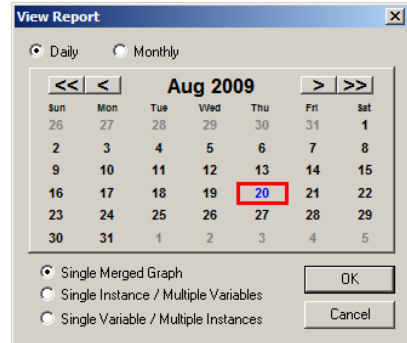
View Report

Daily Monthly

<< < Aug 2009 > >>

| Sun | Mon | Tue | Wed | Thu | Fri | Sat |
|---|---|---|---|---|---|---|
| 26 | 27 | 28 | 29 | 30 | 31 | 1 |
| 2 | 3 | 4 | 5 | 6 | 7 | 8 |
| 9 | 10 | 11 | 12 | 13 | 14 | 15 |
| 16 | 17 | 18 | 19 | 20 | 21 | 22 |
| 23 | 24 | 25 | 26 | 27 | 28 | 29 |
| 30 | 31 | 1 | 2 | 3 | 4 | 5 |

Single Merged Graph
Single Instance / Multiple Variables
Single Variable / Multiple Instances

OK
Cancel